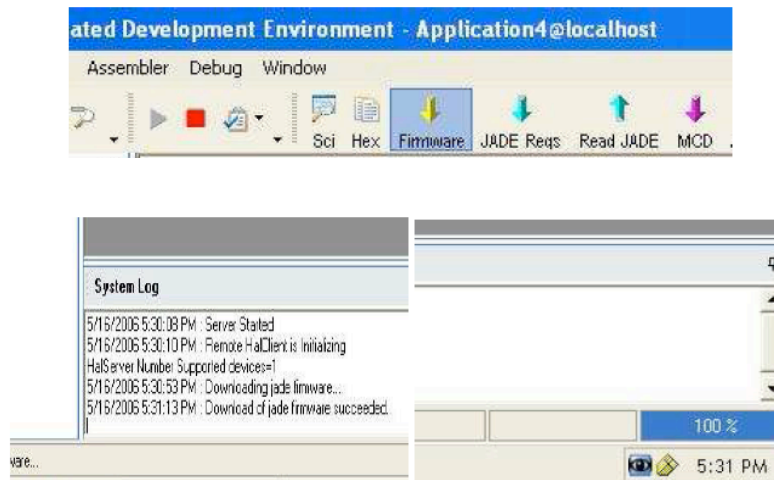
ated Development Environment - Application4@localhost

Assembler Debug Window

Sci Hex Firmware JADE Reqs Read JADE MCD

System Log

5/16/2006 5:30:08 PM : Server Started
5/16/2006 5:30:10 PM : Remote HalClient is Initializing
HalServer Number Supported devices=1
5/16/2006 5:30:53 PM : Downloading jade firmware...
5/16/2006 5:31:13 PM : Download of jade firmware succeeded.

ware...

100 %

5:31 PM